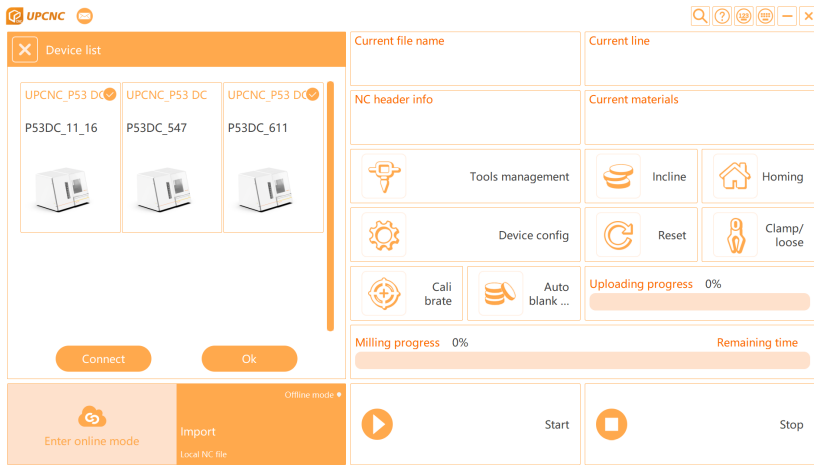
UPCNC

Device list

UPCNC_P53 DC
P53DC_11_16

UPCNC_P53 DC
P53DC_547

UPCNC_P53 DC
P53DC_611

Connect
Ok

Enter online mode

Offline mode
Import
Local NC file

Current file name
Current line
NC header info
Current materials

Tools management
Incline
Homing
Device config
Reset
Clamp/ loose
Cali brate
Auto blank ...
Uploading progress 0%
Milling progress 0%
Remaining time
Start
Stop